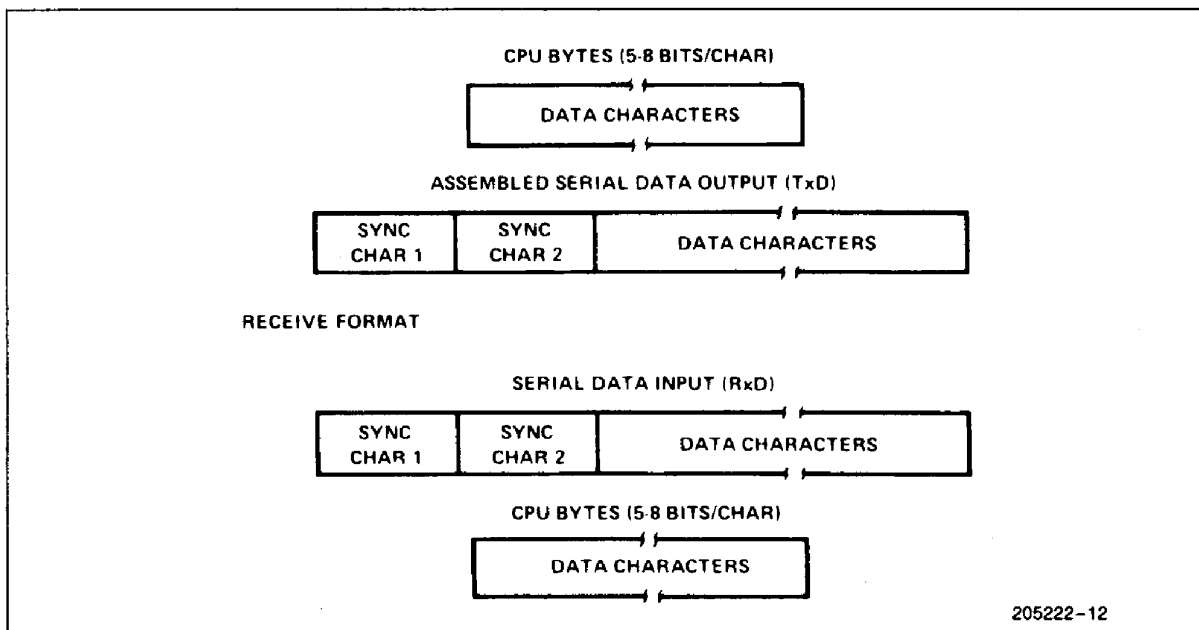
CPU BYTES (5-8 BITS/CHAR)

DATA CHARACTERS

ASSEMBLED SERIAL DATA OUTPUT (TxD)

| SYNC CHAR 1 | SYNC CHAR 2 | DATA CHARACTERS |
|---|---|---|

RECEIVE FORMAT

SERIAL DATA INPUT (RxD)

| SYNC CHAR 1 | SYNC CHAR 2 | DATA CHARACTERS |
|---|---|---|

CPU BYTES (5-8 BITS/CHAR)

DATA CHARACTERS

205222-12